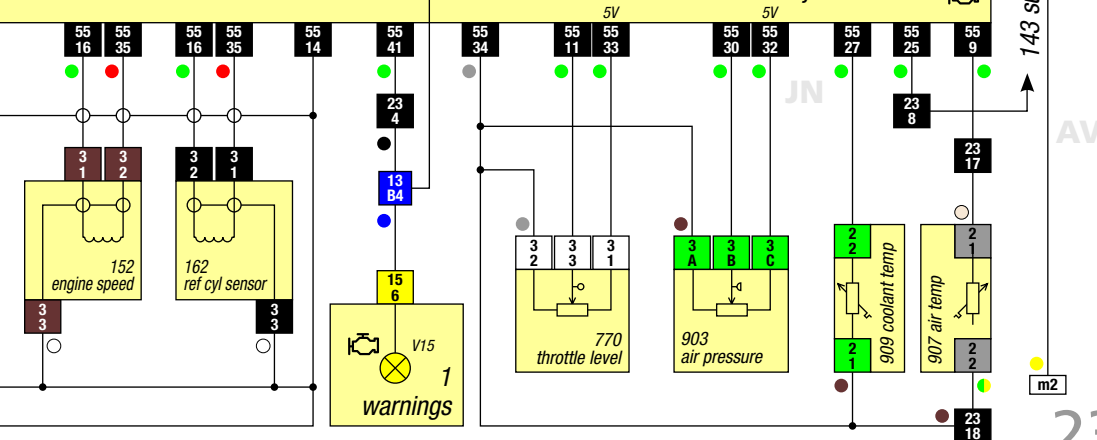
5V 5V

55 16 | 55 35 | 55 16 | 55 35 | 55 14 | 55 41 | 55 34 | 55 11 | 55 33 | 55 30 | 55 32 | 55 27 | 55 25 | 55 9

143 s

JN

AV

23 4

23 8

23 17

3 1 | 3 2 | 3 2 | 3 1

13 B4

3 2 | 3 3 | 3 1

3 A | 3 B | 3 C

2 2

2 1

152 engine speed

162 ref cyl sensor

3 3

3 3

15 6

V15

1 warnings

770 throttle level

903 air pressure

909 coolant temp

2 1

907 air temp

2 2

m2

23 18

23